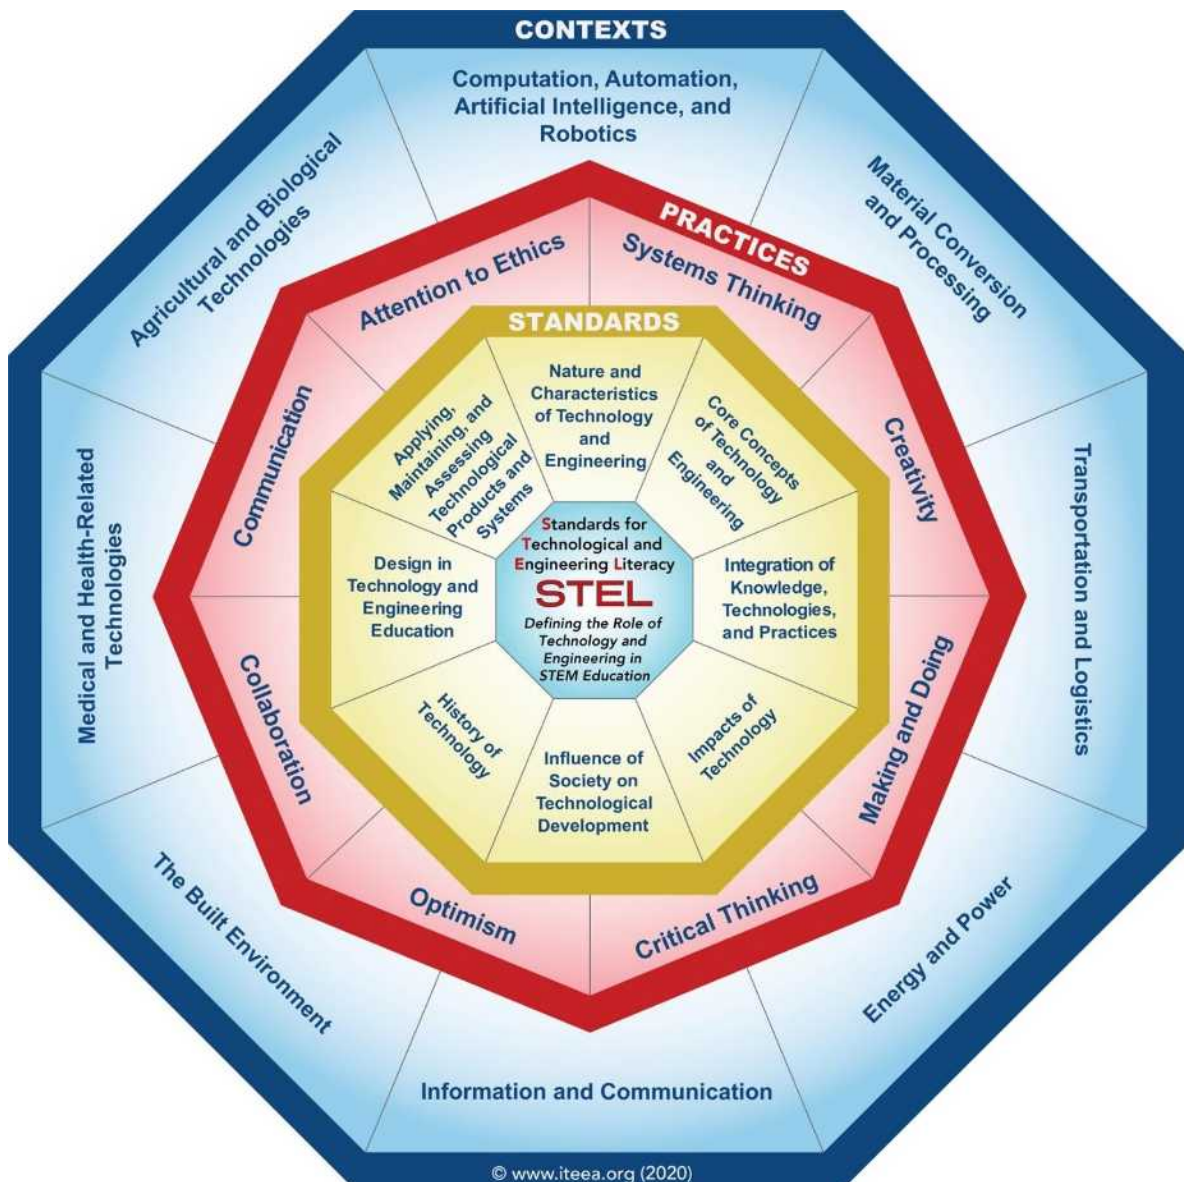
CONTEXTS

Computation, Automation, Artificial Intelligence, and Robotics

Material Conversion and Processing

Transportation and Logistics

Energy and Power

Information and Communication

The Built Environment

Medical and Health-Related Technologies

Agricultural and Biological Technologies

PRACTICES

Systems Thinking

Creativity

Making and Doing

Critical Thinking

Optimism

Collaboration

Communication

Attention to Ethics

STANDARDS

Nature and Characteristics of Technology and Engineering

Core Concepts of Technology and Engineering

Integration of Knowledge, Technologies, and Practices

Impacts of Technology

Influence of Society on Technological Development

History of Technology

Design in Technology and Engineering Education

Applying, Maintaining, and Assessing Technological Products and Systems

Standards for Technological and Engineering Literacy

STEL

Defining the Role of Technology and Engineering in STEM Education

© www.iteea.org (2020)